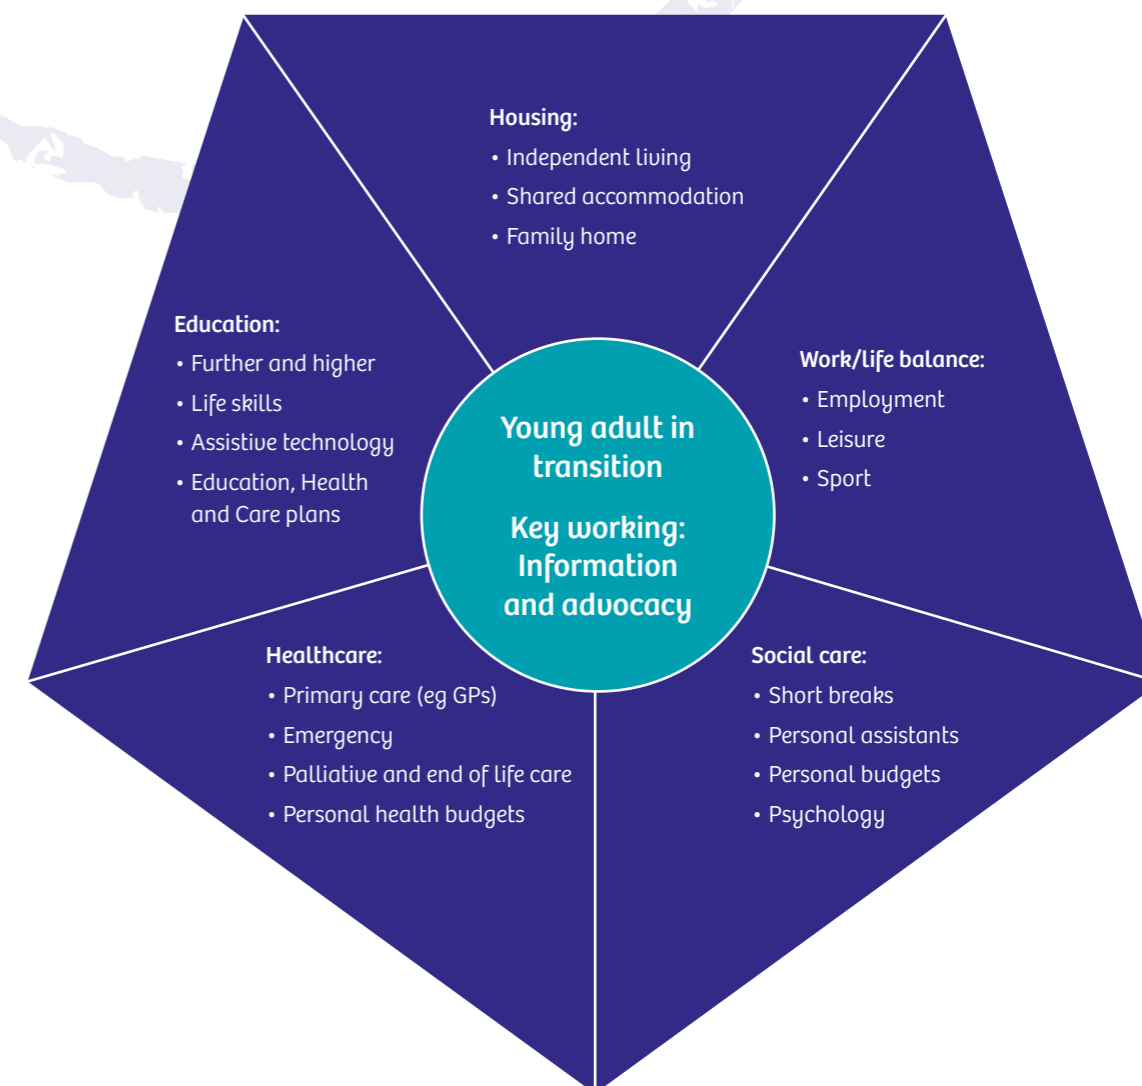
Housing:
• Independent living
• Shared accommodation
• Family home

Education:
• Further and higher
• Life skills
• Assistive technology
• Education, Health and Care plans

Young adult in transition

Key working: Information and advocacy

Work/life balance:
• Employment
• Leisure
• Sport

Healthcare:
• Primary care (eg GPs)
• Emergency
• Palliative and end of life care
• Personal health budgets

Social care:
• Short breaks
• Personal assistants
• Personal budgets
• Psychology